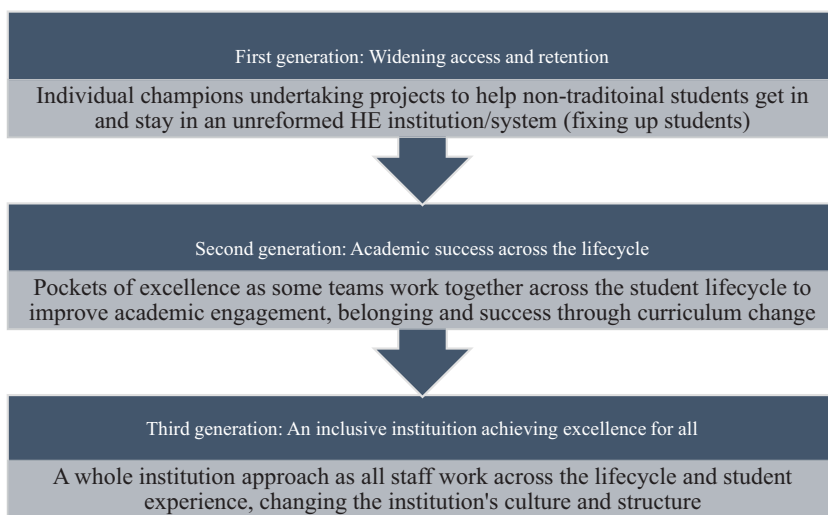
First generation: Widening access and retention

Individual champions undertaking projects to help non-traditoinal students get in and stay in an unreformed HE institution/system (fixing up students)

Second generation: Academic success across the lifecycle

Pockets of excellence as some teams work together across the student lifecycle to improve academic engagement, belonging and success through curriculum change

Third generation: An inclusive instituition achieving excellence for all

A whole institution approach as all staff work across the lifecycle and student experience, changing the institution's culture and structure